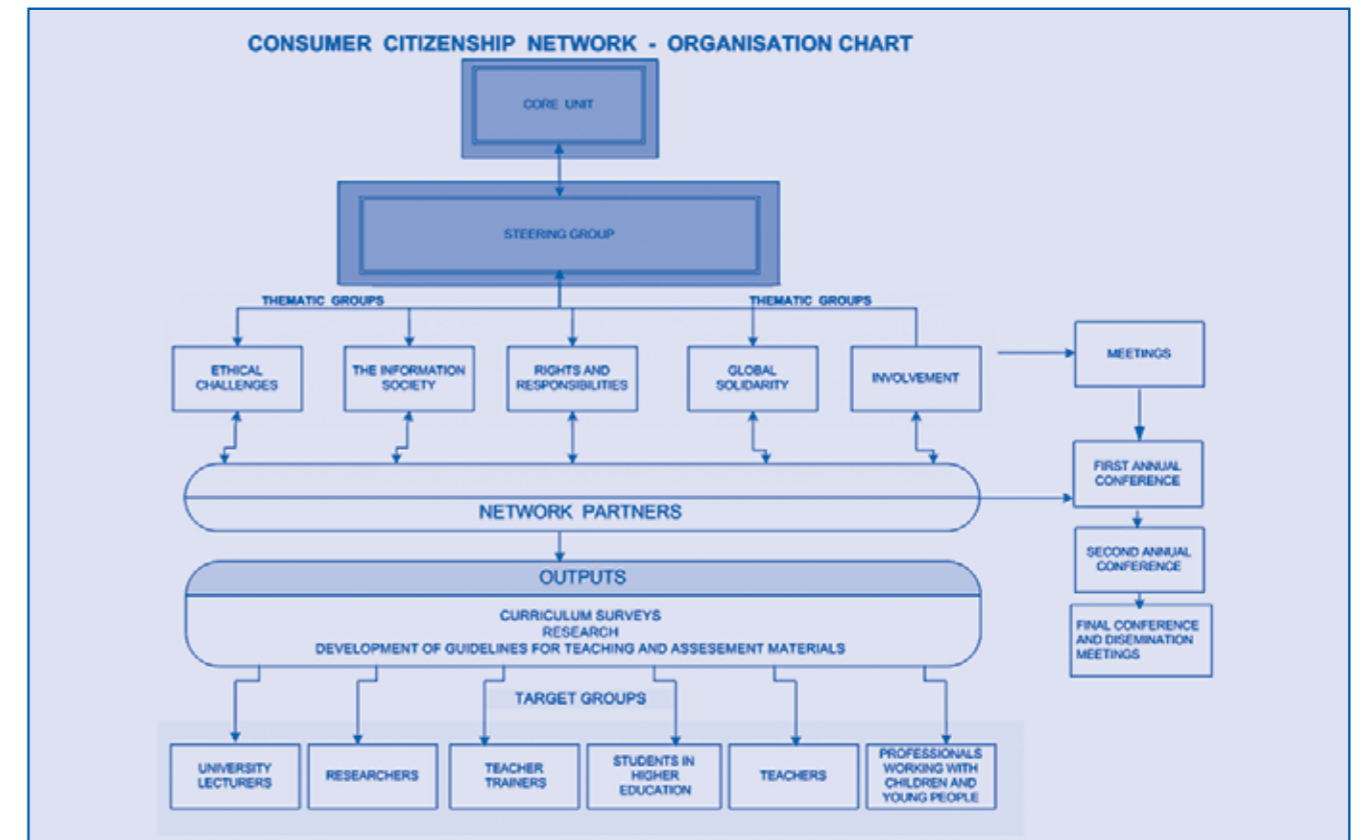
CONSUMER CITIZENSHIP NETWORK - ORGANISATION CHART

CORE UNIT

STEERING GROUP

THEMATIC GROUPS

THEMATIC GROUPS

ETHICAL CHALLENGES

THE INFORMATION SOCIETY

RIGHTS AND RESPONSIBILITIES

GLOBAL SOLIDARITY

INVOLVEMENT

MEETINGS

FIRST ANNUAL CONFERENCE

SECOND ANNUAL CONFERENCE

FINAL CONFERENCE AND DISEMINATION MEETINGS

NETWORK PARTNERS

OUTPUTS

CURRICULUM SURVEYS
RESEARCH
DEVELOPMENT OF GUIDELINES FOR TEACHING AND ASSESEMENT MATERIALS

TARGET GROUPS

UNIVERSITY LECTURERS

RESEARCHERS

TEACHER TRAINERS

STUDENTS IN HIGHER EDUCATION

TEACHERS

PROFESSIONALS WORKING WITH CHILDREN AND YOUNG PEOPLE